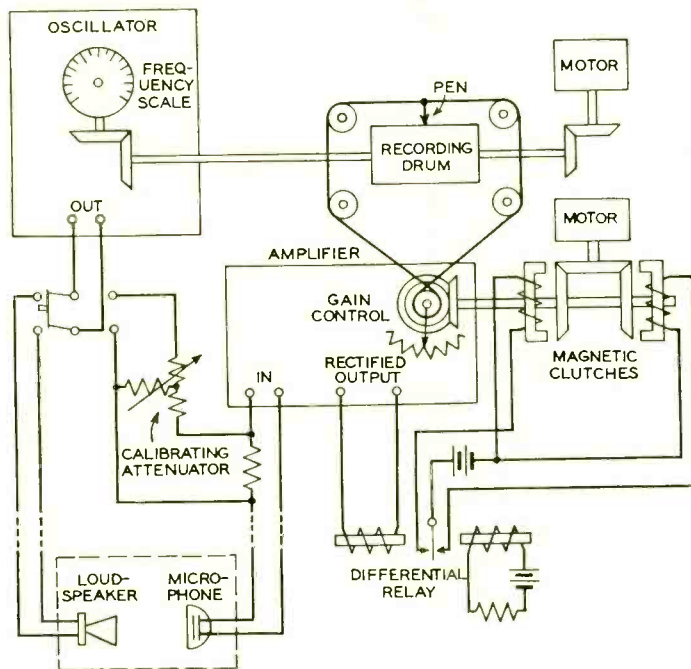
OSCILLATOR

FREQUENCY SCALE

PEN

MOTOR

RECORDING DRUM

OUT

MOTOR

AMPLIFIER

GAIN CONTROL

RECTIFIED OUTPUT

IN

MAGNETIC CLUTCHES

CALIBRATING ATTENUATOR

LOUDSPEAKER

MICROPHONE

DIFFERENTIAL RELAY